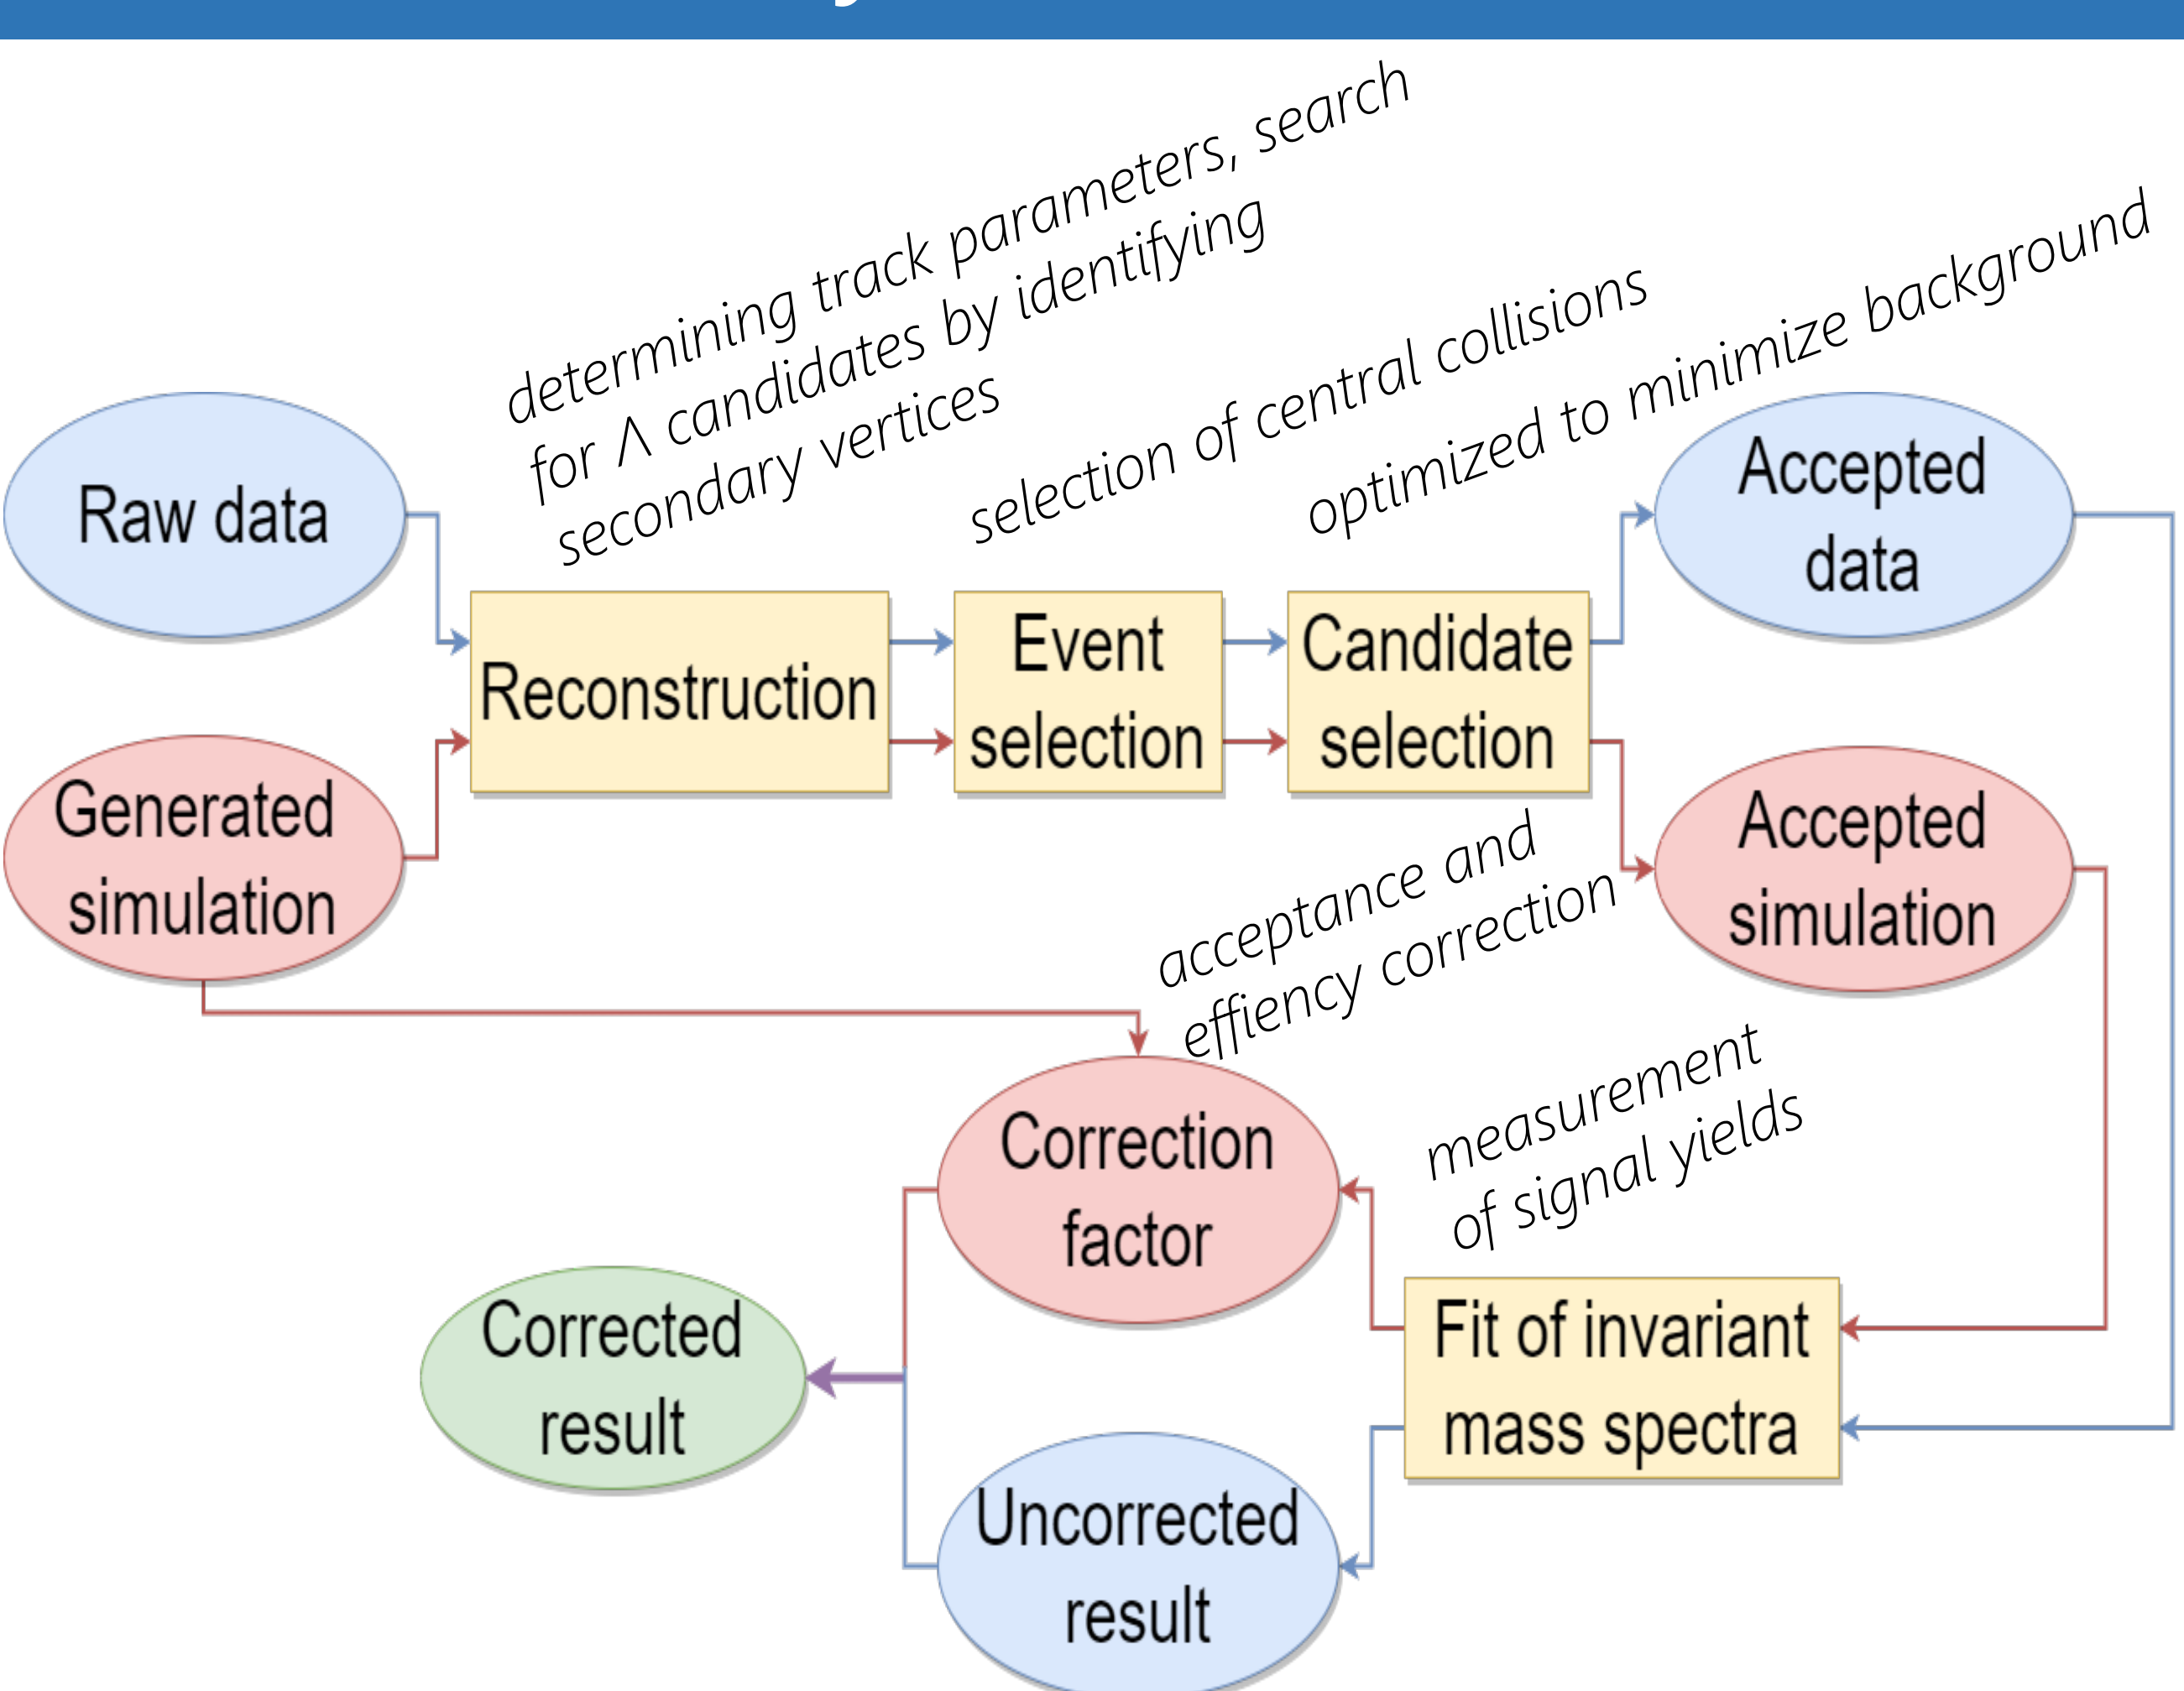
determining track parameters, search for $\Lambda$ candidates by identifying secondary vertices

selection of central collisions

optimized to minimize background

Raw data

Reconstruction

Event selection

Candidate selection

Accepted data

Generated simulation

Accepted simulation

acceptance and effiency correction

measurement of signal yields

Correction factor

Corrected result

Fit of invariant mass spectra

Uncorrected result